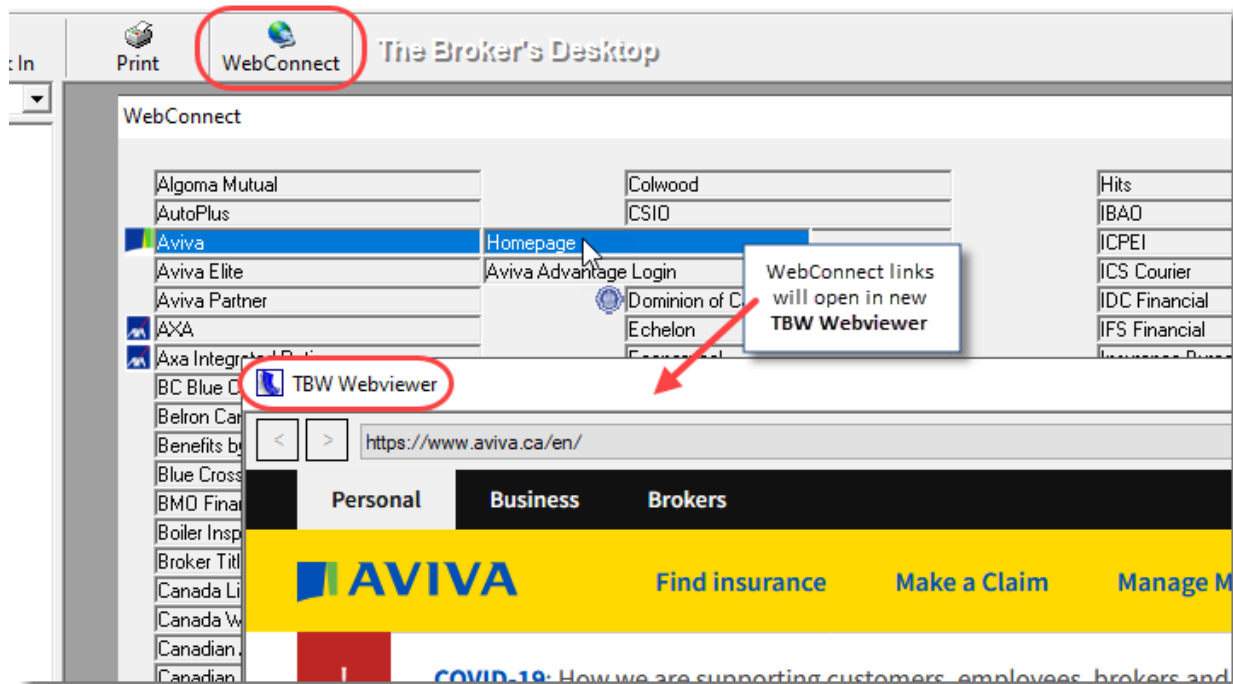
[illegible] In

Print

WebConnect

The Broker's Desktop

WebConnect

Algoma Mutual
AutoPlus
Aviva
Aviva Elite
Aviva Partner
AXA
Axa Integrated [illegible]
BC Blue C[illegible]
Belron Car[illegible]
Benefits by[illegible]
Blue Cross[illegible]
BMO Finan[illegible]
Boiler Insp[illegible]
Broker Titl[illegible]
Canada Li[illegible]
Canada W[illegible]
Canadian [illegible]
Canadian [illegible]

Homepage
Aviva Advantage Login

Colwood
CSIO
Dominion of C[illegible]
Echelon
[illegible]

Hits
IBAO
ICPEI
ICS Courier
IDC Financial
IFS Financial
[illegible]

WebConnect links will open in new TBW Webviewer

TBW Webviewer

<

>

https://www.aviva.ca/en/

Personal

Business

Brokers

AVIVA

Find insurance

Make a Claim

Manage M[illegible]

COVID-19: How we are supporting customers, employees, brokers and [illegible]